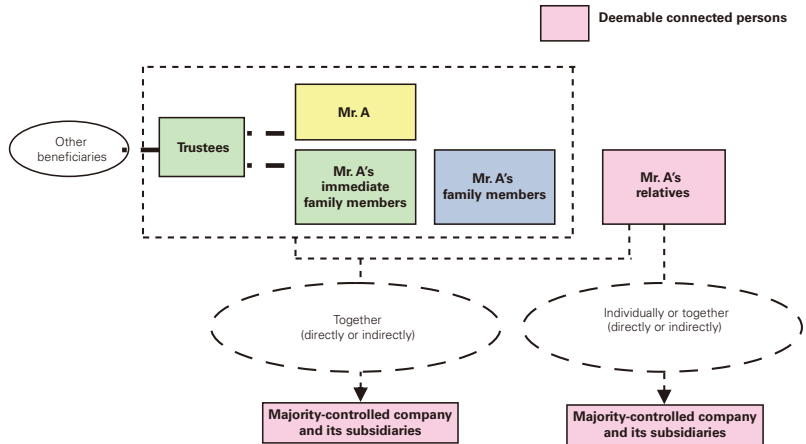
Deemable connected persons

Other beneficiaries

Trustees

Mr. A

Mr. A's immediate family members

Mr. A's family members

Mr. A's relatives

Together (directly or indirectly)

Individually or together (directly or indirectly)

Majority-controlled company and its subsidiaries

Majority-controlled company and its subsidiaries